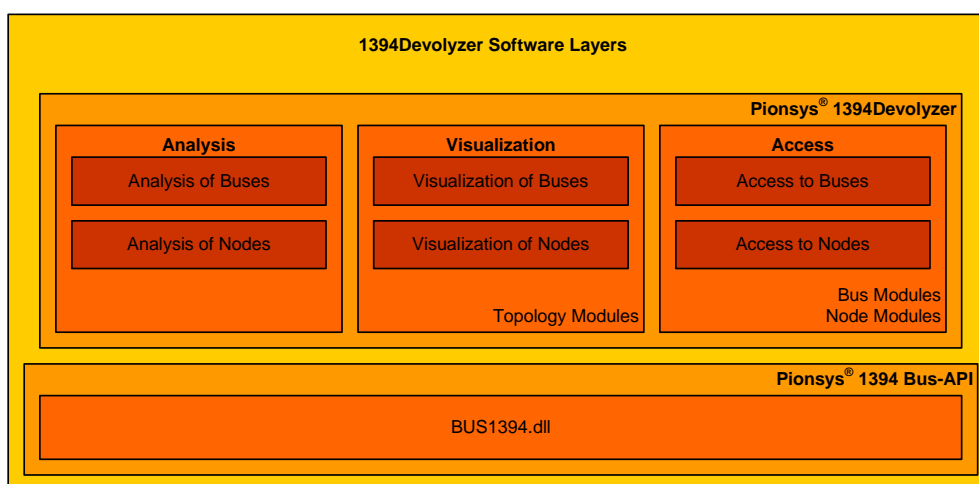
1394Devolyzer Software Layers

Pionsys® 1394Devolyzer

Analysis

Analysis of Buses

Analysis of Nodes

Visualization

Visualization of Buses

Visualization of Nodes

Topology Modules

Access

Access to Buses

Access to Nodes

Bus Modules
Node Modules

Pionsys® 1394 Bus-API

BUS1394.dll